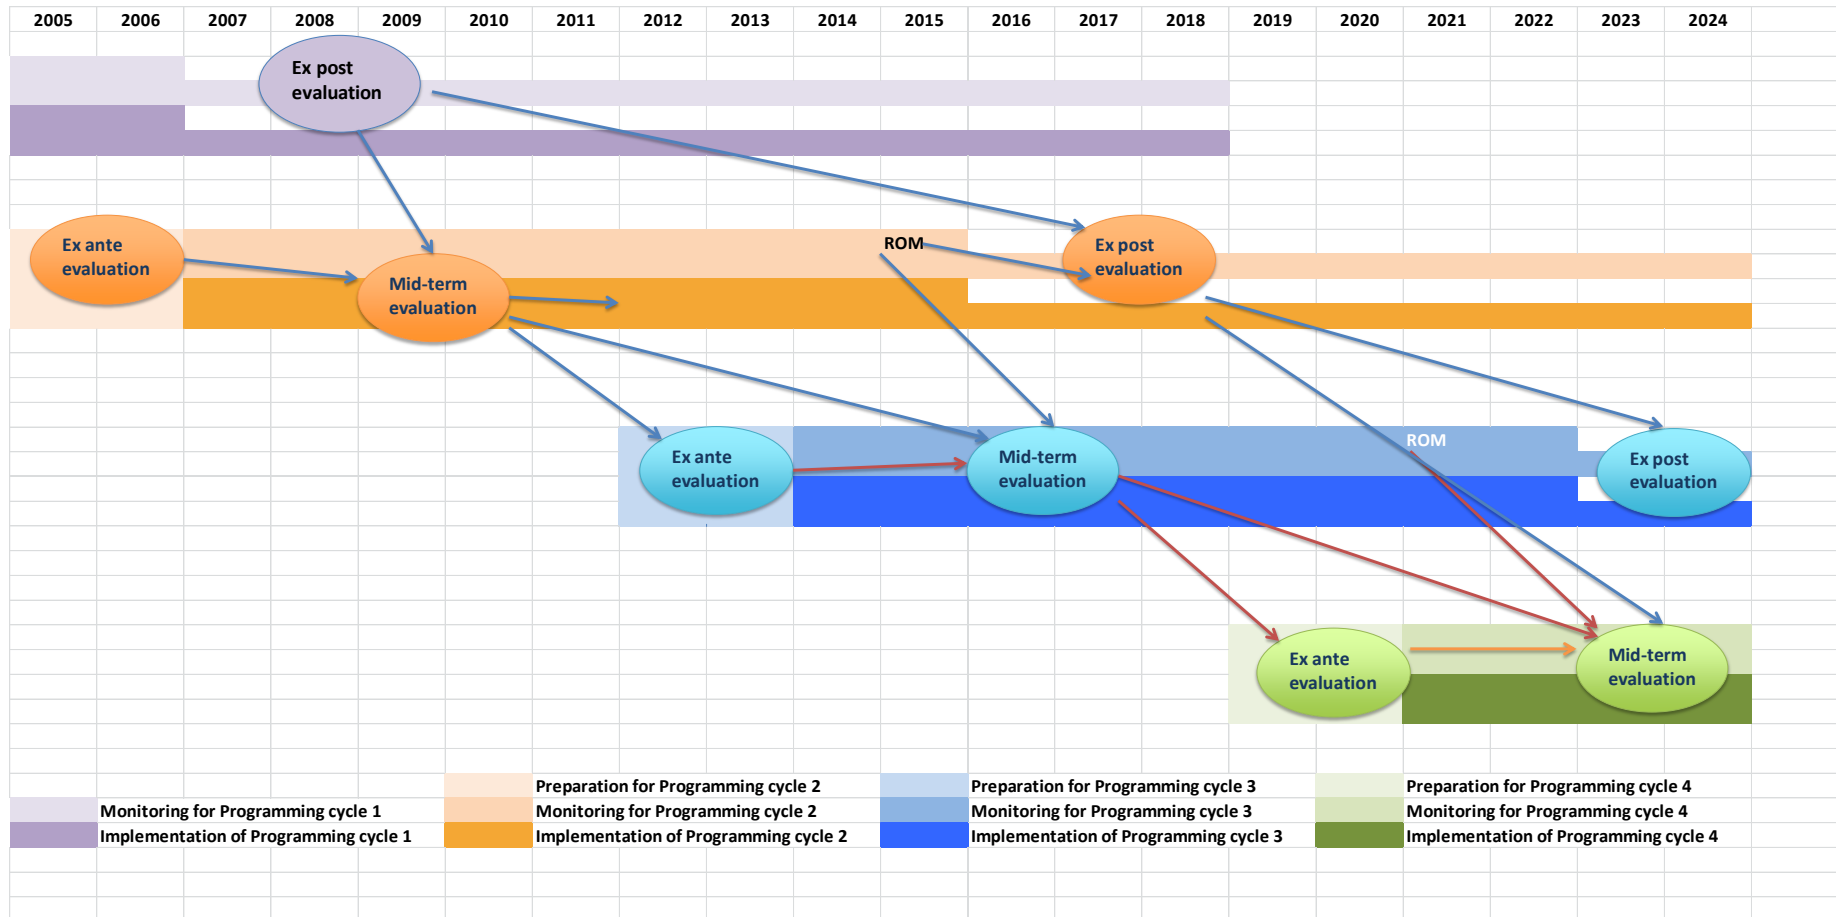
| 2005 | 2006 | 2007 | 2008 | 2009 | 2010 | 2011 | 2012 | 2013 | 2014 | 2015 | 2016 | 2017 | 2018 | 2019 | 2020 | 2021 | 2022 | 2023 | 2024 |
|---|---|---|---|---|---|---|---|---|---|---|---|---|---|---|---|---|---|---|---|

Ex post evaluation

Ex ante evaluation

Mid-term evaluation

ROM

Ex post evaluation

Ex ante evaluation

Mid-term evaluation

ROM

Ex post evaluation

Ex ante evaluation

Mid-term evaluation

Monitoring for Programming cycle 1
Implementation of Programming cycle 1

Preparation for Programming cycle 2
Monitoring for Programming cycle 2
Implementation of Programming cycle 2

Preparation for Programming cycle 3
Monitoring for Programming cycle 3
Implementation of Programming cycle 3

Preparation for Programming cycle 4
Monitoring for Programming cycle 4
Implementation of Programming cycle 4